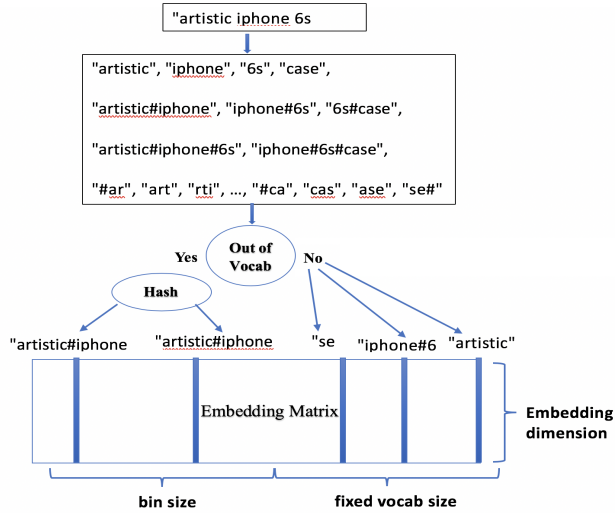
"artistic iphone 6s

"artistic", "iphone", "6s", "case",

"artistic#iphone", "iphone#6s", "6s#case",

"artistic#iphone#6s", "iphone#6s#case",

"#ar", "art", "rti", ..., "#ca", "cas", "ase", "se#"

Out of Vocab

Yes

No

Hash

"artistic#iphone

"artistic#iphone

"se

"iphone#6

"artistic"

Embedding Matrix

Embedding dimension

bin size

fixed vocab size